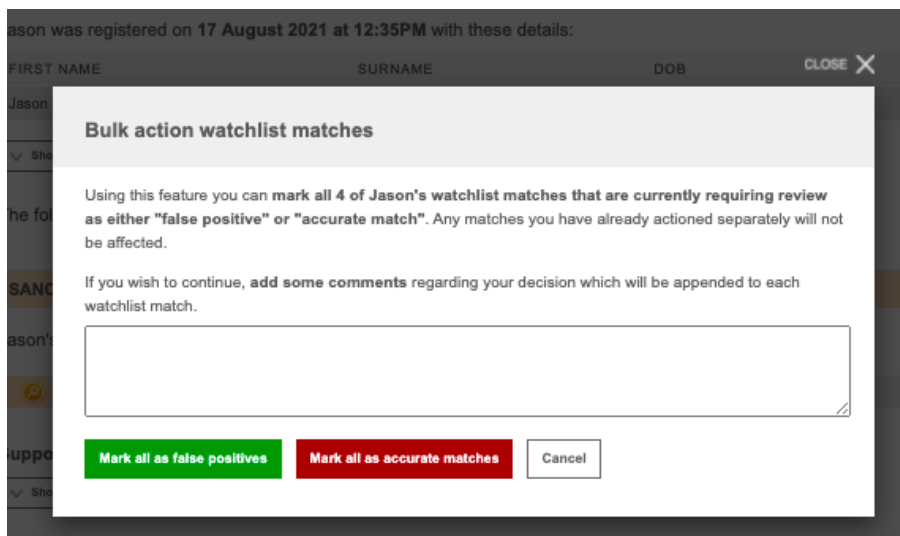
ason was registered on **17 August 2021 at 12:35PM** with these details:

FIRST NAME SURNAME DOB

Jason

Sho

he fol

SANC

ason's

uppo

Sho

CLOSE

Bulk action watchlist matches

Using this feature you can **mark all 4 of Jason's watchlist matches that are currently requiring review as either "false positive" or "accurate match"**. Any matches you have already actioned separately will not be affected.

If you wish to continue, **add some comments** regarding your decision which will be appended to each watchlist match.

Mark all as false positives

Mark all as accurate matches

Cancel